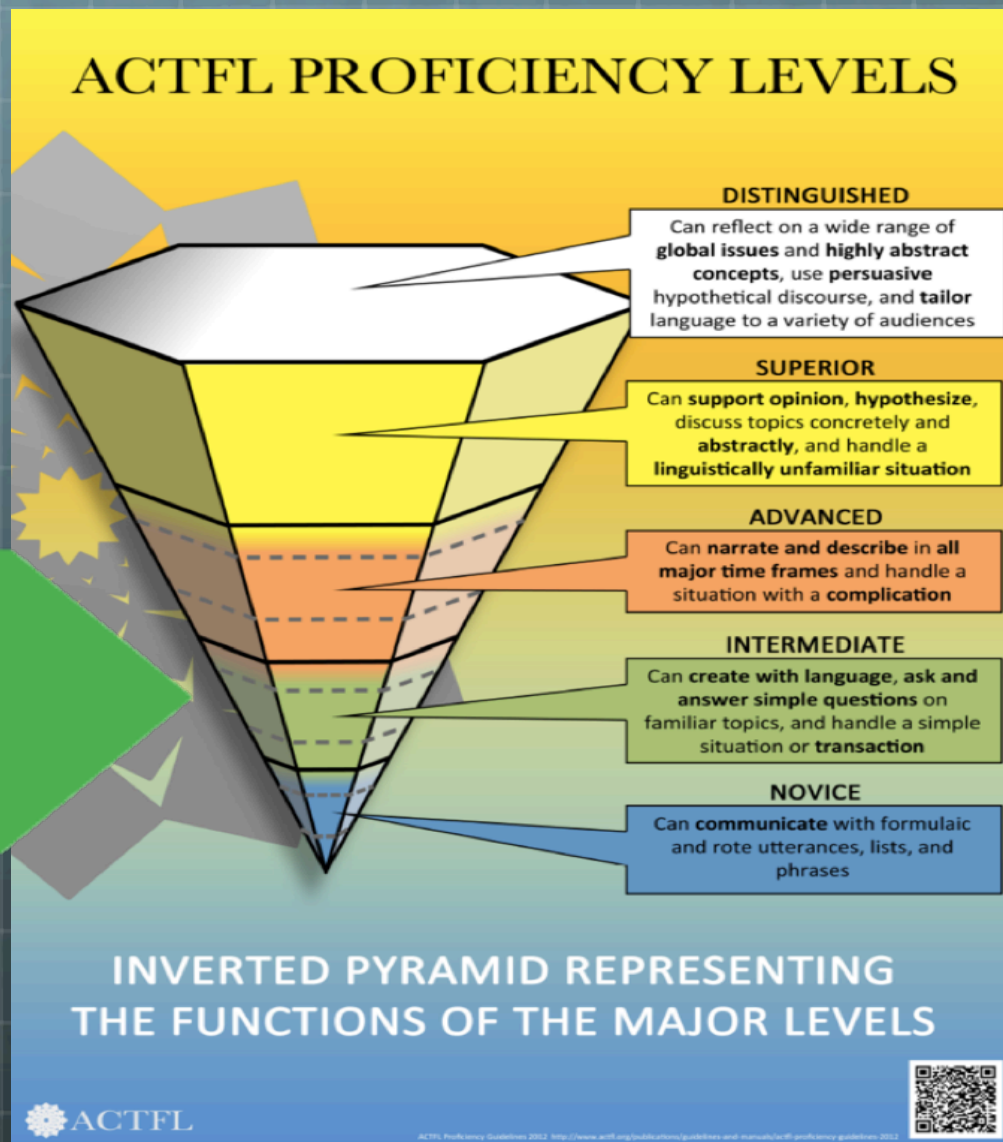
ACTFL PROFICIENCY LEVELS

DISTINGUISHED

Can reflect on a wide range of global issues and highly abstract concepts, use persuasive hypothetical discourse, and tailor language to a variety of audiences

SUPERIOR

Can support opinion, hypothesize, discuss topics concretely and abstractly, and handle a linguistically unfamiliar situation

ADVANCED

Can narrate and describe in all major time frames and handle a situation with a complication

INTERMEDIATE

Can create with language, ask and answer simple questions on familiar topics, and handle a simple situation or transaction

NOVICE

Can communicate with formulaic and rote utterances, lists, and phrases

INVERTED PYRAMID REPRESENTING THE FUNCTIONS OF THE MAJOR LEVELS

ACTFL

ACTFL Proficiency Guidelines 2012 http://www.actfl.org/publications/guidelines-and-manuals/actfl-proficiency-guidelines-2012